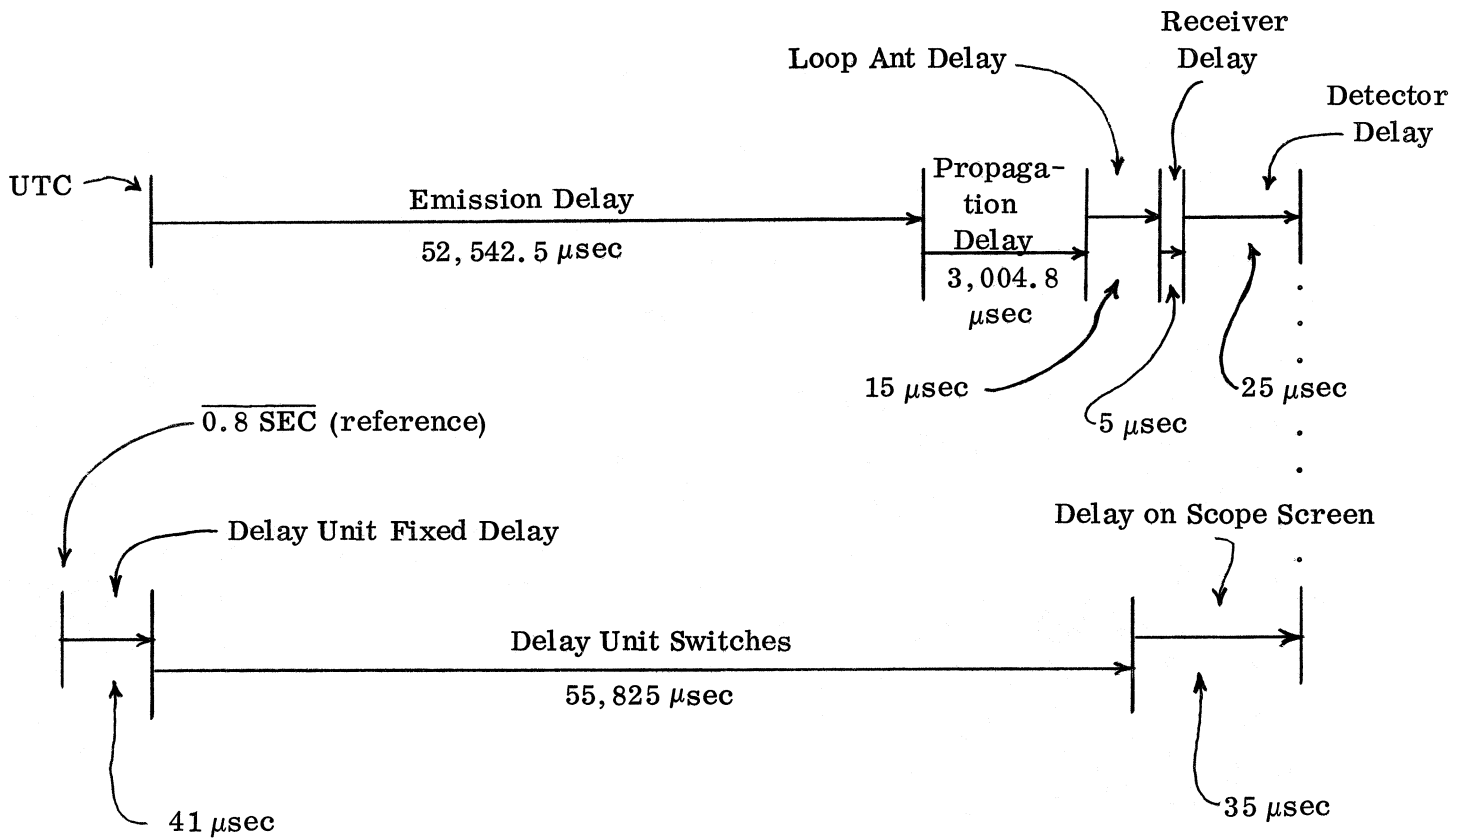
Receiver Delay

Loop Ant Delay

Detector Delay

UTC

Emission Delay

52, 542. 5 $\mu$sec

Propagation Delay

3, 004. 8 $\mu$sec

15 $\mu$sec

5 $\mu$sec

25 $\mu$sec

$\overline{0.8 \text{ SEC}}$ (reference)

Delay Unit Fixed Delay

Delay on Scope Screen

Delay Unit Switches

55, 825 $\mu$sec

41 $\mu$sec

35 $\mu$sec